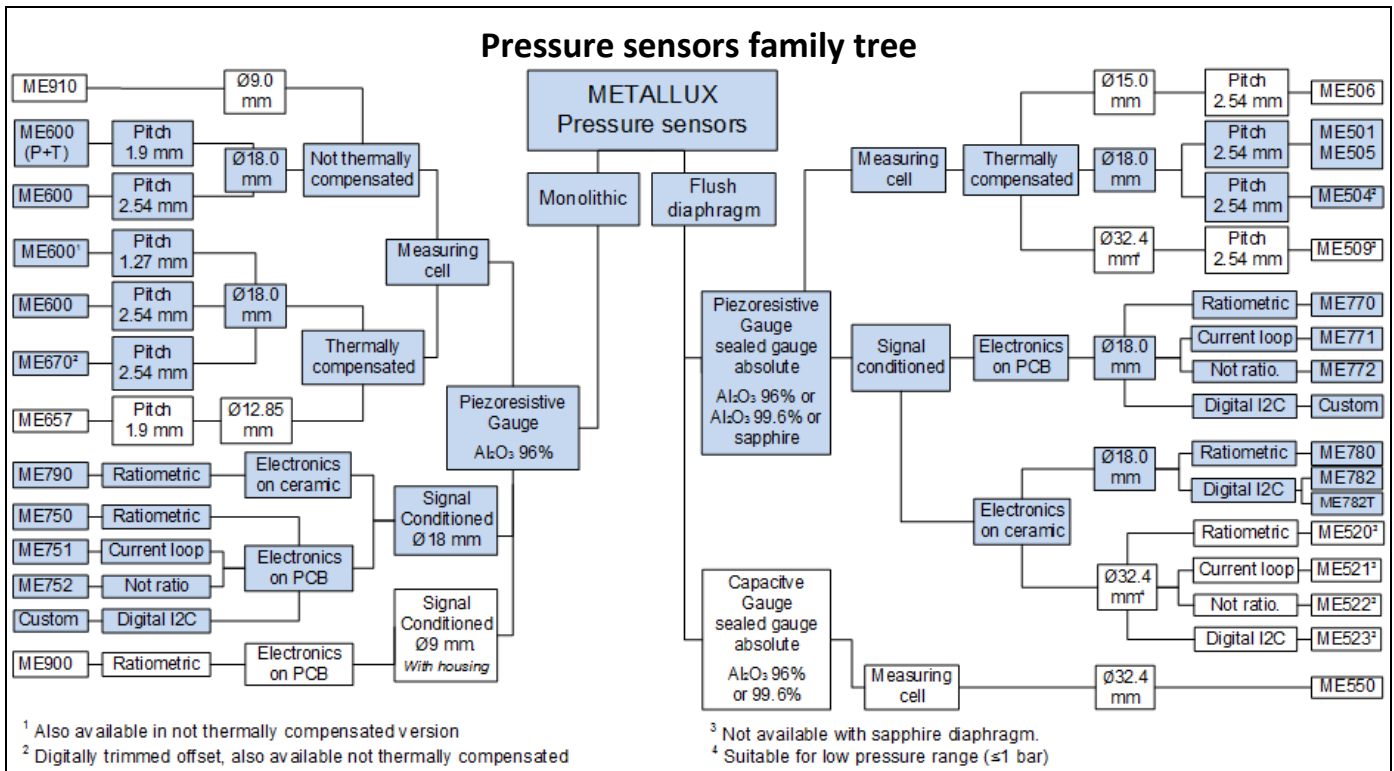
Pressure sensors family tree

METALLUX Pressure sensors

Monolithic

Flush diaphragm

Piezoresistive Gauge $Al_2O_3$ 96%

Measuring cell

Not thermally compensated

Ø9.0 mm

ME910

Ø18.0 mm

Pitch 1.9 mm

ME600 (P+T)

Pitch 2.54 mm

ME600

Thermally compensated

Ø18.0 mm

Pitch 1.27 mm

ME600¹

Pitch 2.54 mm

ME600

Pitch 2.54 mm

ME670²

Ø12.85 mm

Pitch 1.9 mm

ME657

Signal Conditioned Ø 18 mm

Electronics on ceramic

Ratiometric

ME790

Electronics on PCB

Ratiometric

ME750

Current loop

ME751

Not ratio

ME752

Digital I2C

Custom

Signal Conditioned Ø9 mm. With housing

Electronics on PCB

Ratiometric

ME900

Piezoresistive Gauge sealed gauge absolute $Al_2O_3$ 96% or $Al_2O_3$ 99.6% or sapphire

Measuring cell

Thermally compensated

Ø15.0 mm

Pitch 2.54 mm

ME506

Ø18.0 mm

Pitch 2.54 mm

ME501 ME505

Pitch 2.54 mm

ME504³

Ø32.4 mm⁴

Pitch 2.54 mm

ME509³

Signal conditioned

Electronics on PCB

Ø18.0 mm

Ratiometric

ME770

Current loop

ME771

Not ratio.

ME772

Digital I2C

Custom

Electronics on ceramic

Ø18.0 mm

Ratiometric

ME780

Digital I2C

ME782

ME782T

Ø32.4 mm⁴

Ratiometric

ME520³

Current loop

ME521³

Not ratio.

ME522³

Digital I2C

ME523³

Capacitve Gauge sealed gauge absolute $Al_2O_3$ 96% or 99.6%

Measuring cell

Ø32.4 mm

ME550

¹ Also available in not thermally compensated version
² Digitally trimmed offset, also available not thermally compensated
³ Not available with sapphire diaphragm.
⁴ Suitable for low pressure range (≤1 bar)